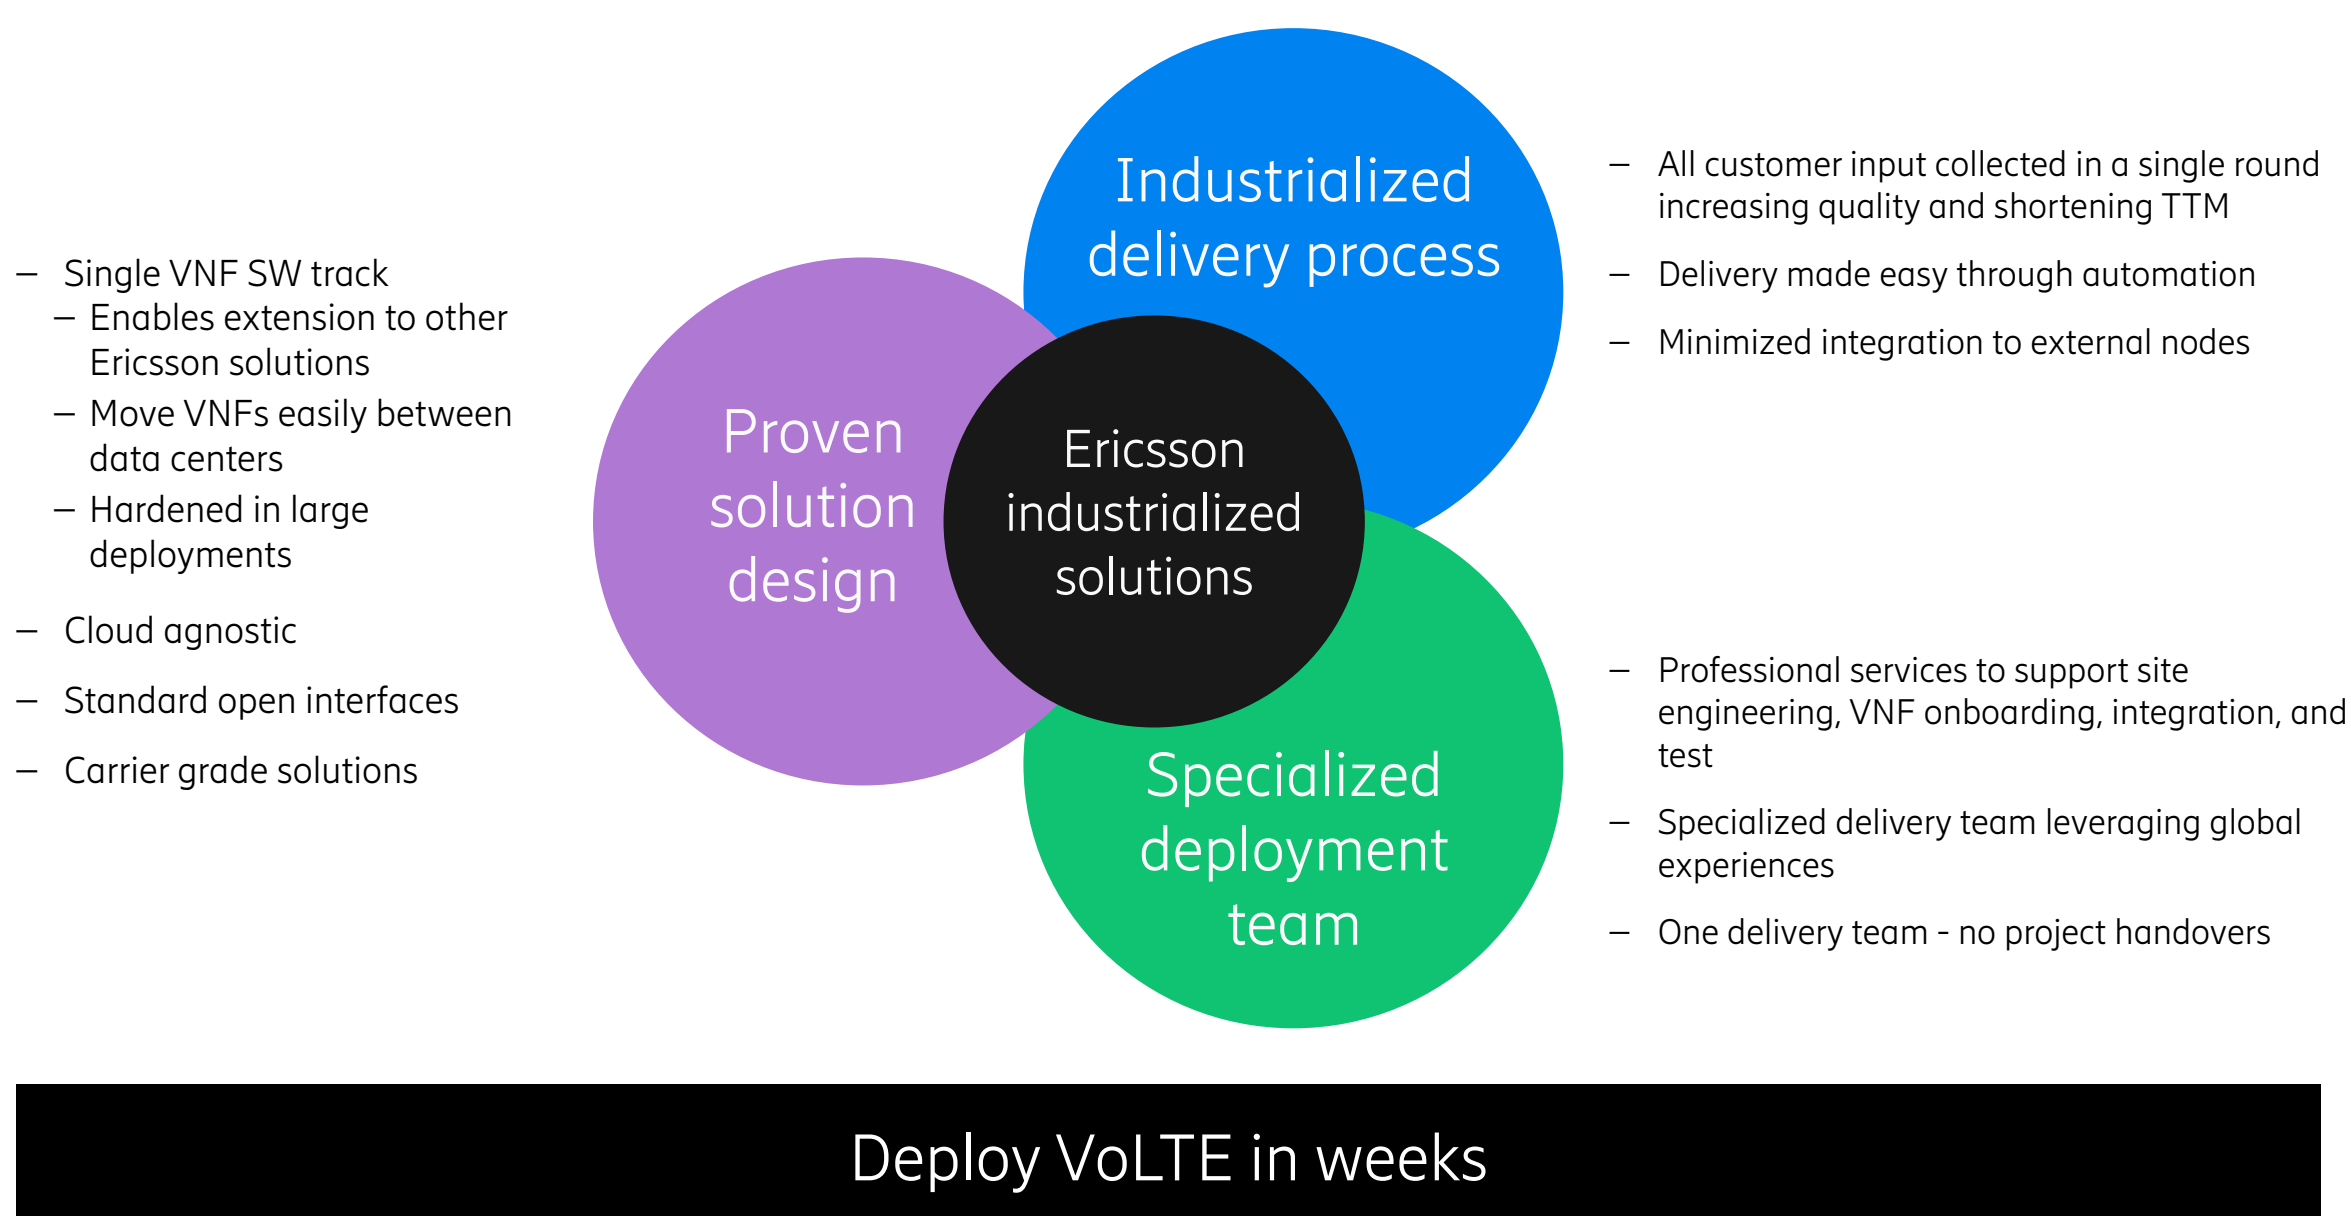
– Single VNF SW track
– Enables extension to other Ericsson solutions
– Move VNFs easily between data centers
– Hardened in large deployments

– Cloud agnostic

– Standard open interfaces

– Carrier grade solutions

Proven solution design

Industrialized delivery process

Ericsson industrialized solutions

Specialized deployment team

– All customer input collected in a single round increasing quality and shortening TTM

– Delivery made easy through automation

– Minimized integration to external nodes

– Professional services to support site engineering, VNF onboarding, integration, and test

– Specialized delivery team leveraging global experiences

– One delivery team - no project handovers

Deploy VoLTE in weeks